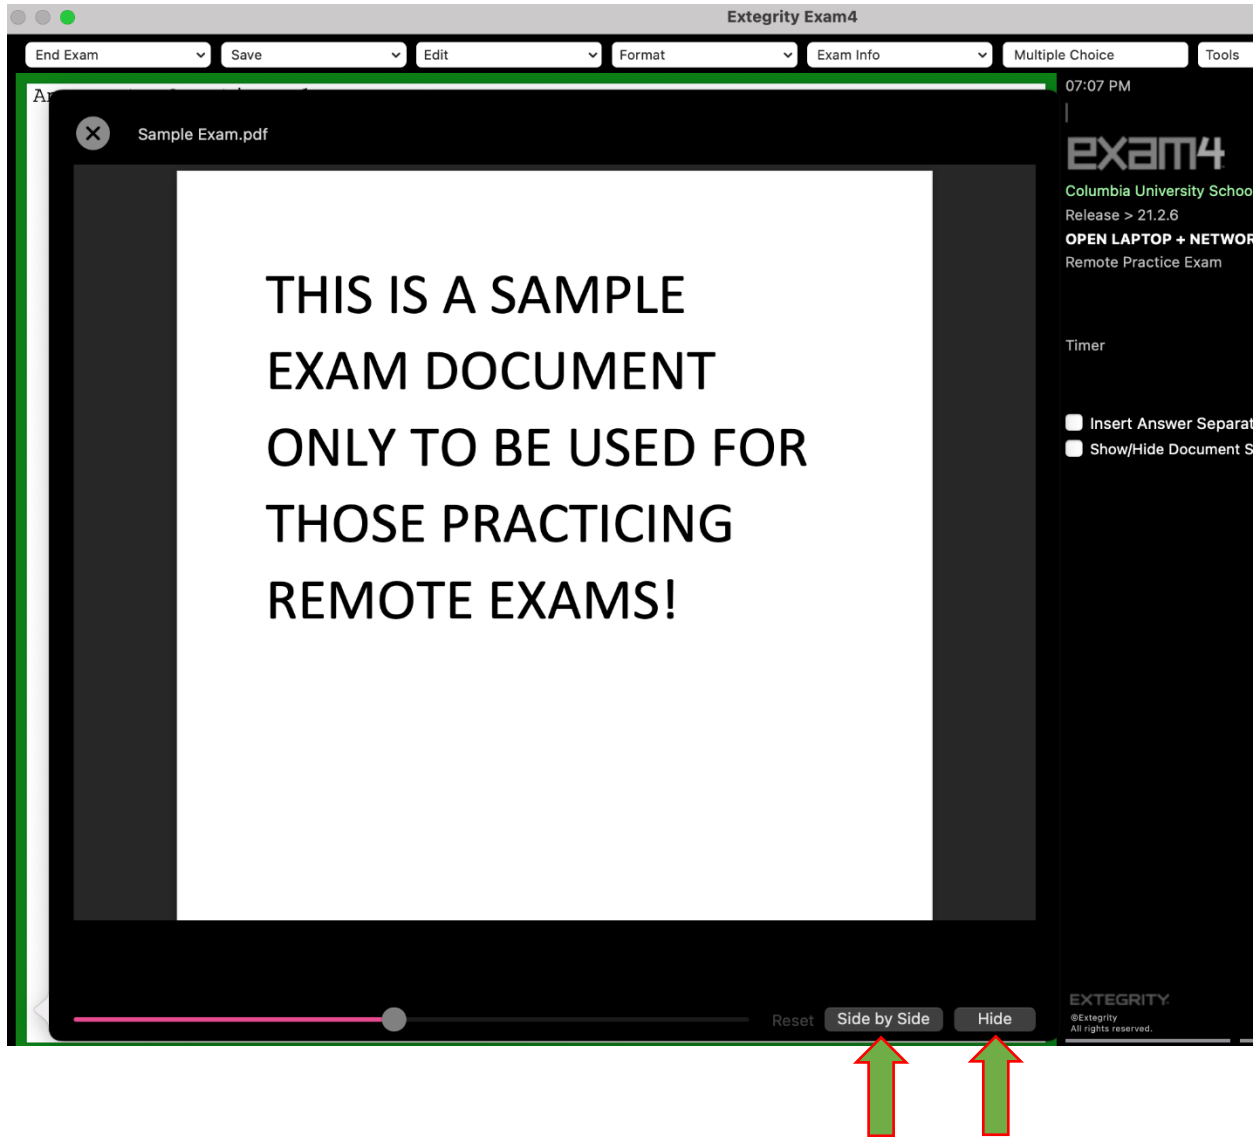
Extegrity Exam4

End Exam
Save
Edit
Format
Exam Info
Multiple Choice
Tools

Sample Exam.pdf

THIS IS A SAMPLE EXAM DOCUMENT ONLY TO BE USED FOR THOSE PRACTICING REMOTE EXAMS!

Reset
Side by Side
Hide

07:07 PM

exam4
Columbia University Schoo
Release > 21.2.6
OPEN LAPTOP + NETWOR
Remote Practice Exam

Timer

Insert Answer Separat
Show/Hide Document S

EXTEGRITY
©Extegrity
All rights reserved.